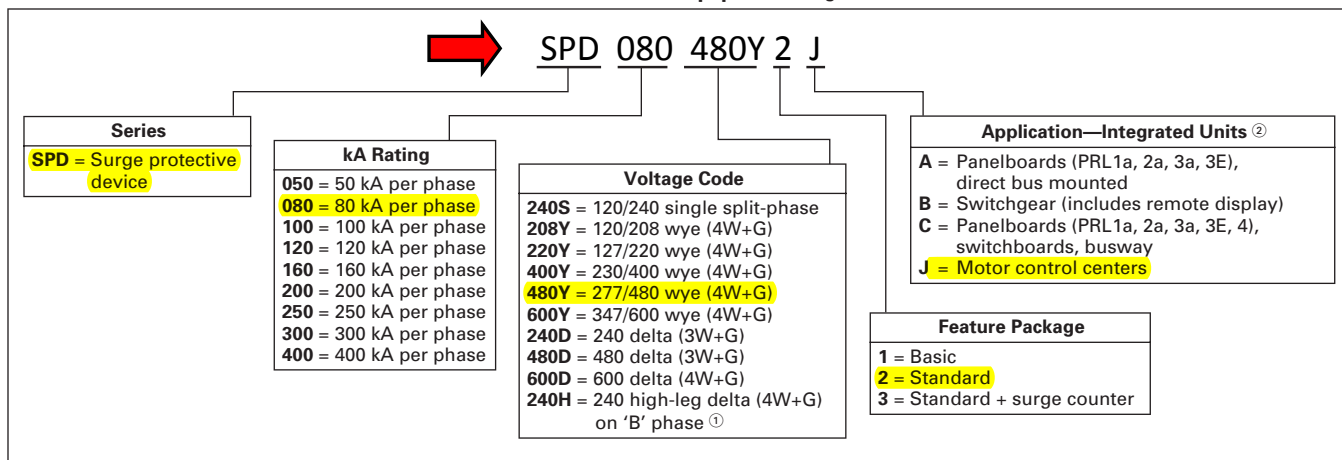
SPD 080 480Y 2 J

**Series**
**SPD** = Surge protective device

**kA Rating**
**050** = 50 kA per phase
**080** = 80 kA per phase
**100** = 100 kA per phase
**120** = 120 kA per phase
**160** = 160 kA per phase
**200** = 200 kA per phase
**250** = 250 kA per phase
**300** = 300 kA per phase
**400** = 400 kA per phase

**Voltage Code**
**240S** = 120/240 single split-phase
**208Y** = 120/208 wye (4W+G)
**220Y** = 127/220 wye (4W+G)
**400Y** = 230/400 wye (4W+G)
**480Y** = 277/480 wye (4W+G)
**600Y** = 347/600 wye (4W+G)
**240D** = 240 delta (3W+G)
**480D** = 480 delta (3W+G)
**600D** = 600 delta (4W+G)
**240H** = 240 high-leg delta (4W+G) on 'B' phase ①

**Feature Package**
**1** = Basic
**2** = Standard
**3** = Standard + surge counter

**Application—Integrated Units** ②
**A** = Panelboards (PRL1a, 2a, 3a, 3E), direct bus mounted
**B** = Switchgear (includes remote display)
**C** = Panelboards (PRL1a, 2a, 3a, 3E, 4), switchboards, busway
**J** = Motor control centers